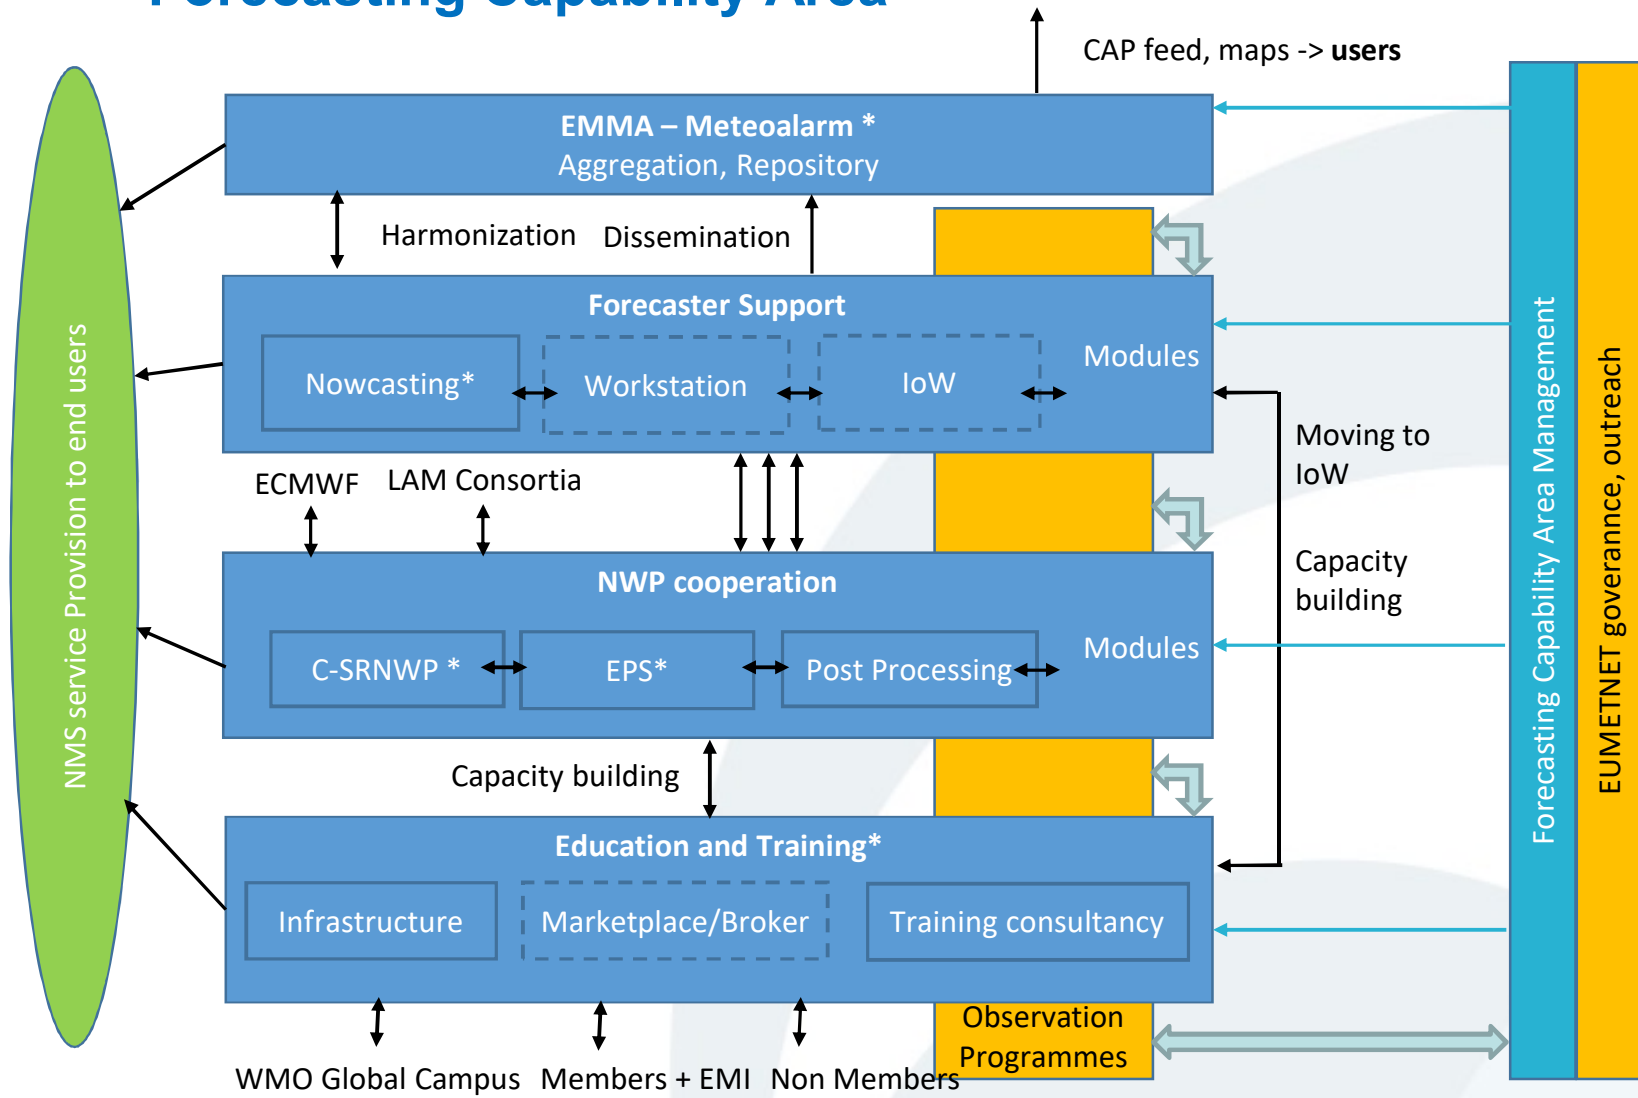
Forecasting Capability Area

CAP feed, maps -> users

EMMA – Meteoalarm *
Aggregation, Repository

Harmonization Dissemination

Forecaster Support

Nowcasting*

Workstation

IoW

Modules

ECMWF LAM Consortia

Moving to IoW

Capacity building

NWP cooperation

C-SRNWP *

EPS*

Post Processing

Modules

Capacity building

Education and Training*

Infrastructure

Marketplace/Broker

Training consultancy

Observation Programmes

WMO Global Campus Members + EMI Non Members

NMS service Provision to end users

Forecasting Capability Area Management

EUMETNET goverannce, outreach